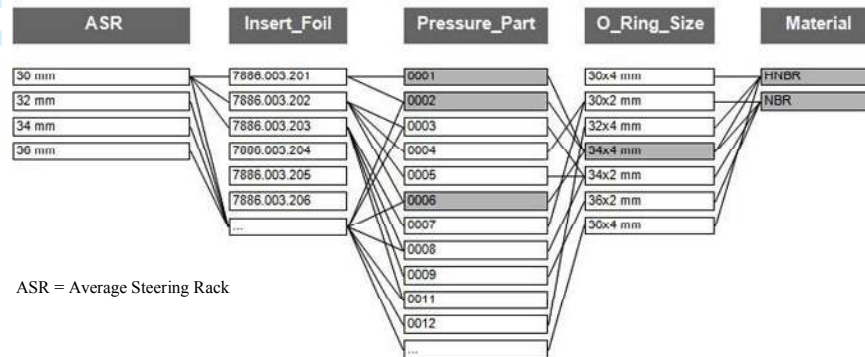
ASR

30 mm
32 mm
34 mm
36 mm

Insert_Foil

7886.003.201
7886.003.202
7886.003.203
7886.003.204
7886.003.205
7886.003.206
...

Pressure_Part

0001
0002
0003
0004
0005
0006
0007
0008
0009
0011
0012
...

O_Ring_Size

30x4 mm
30x2 mm
32x4 mm
34x4 mm
34x2 mm
36x2 mm
30x4 mm

Material

HNBR
NBR

ASR = Average Steering Rack